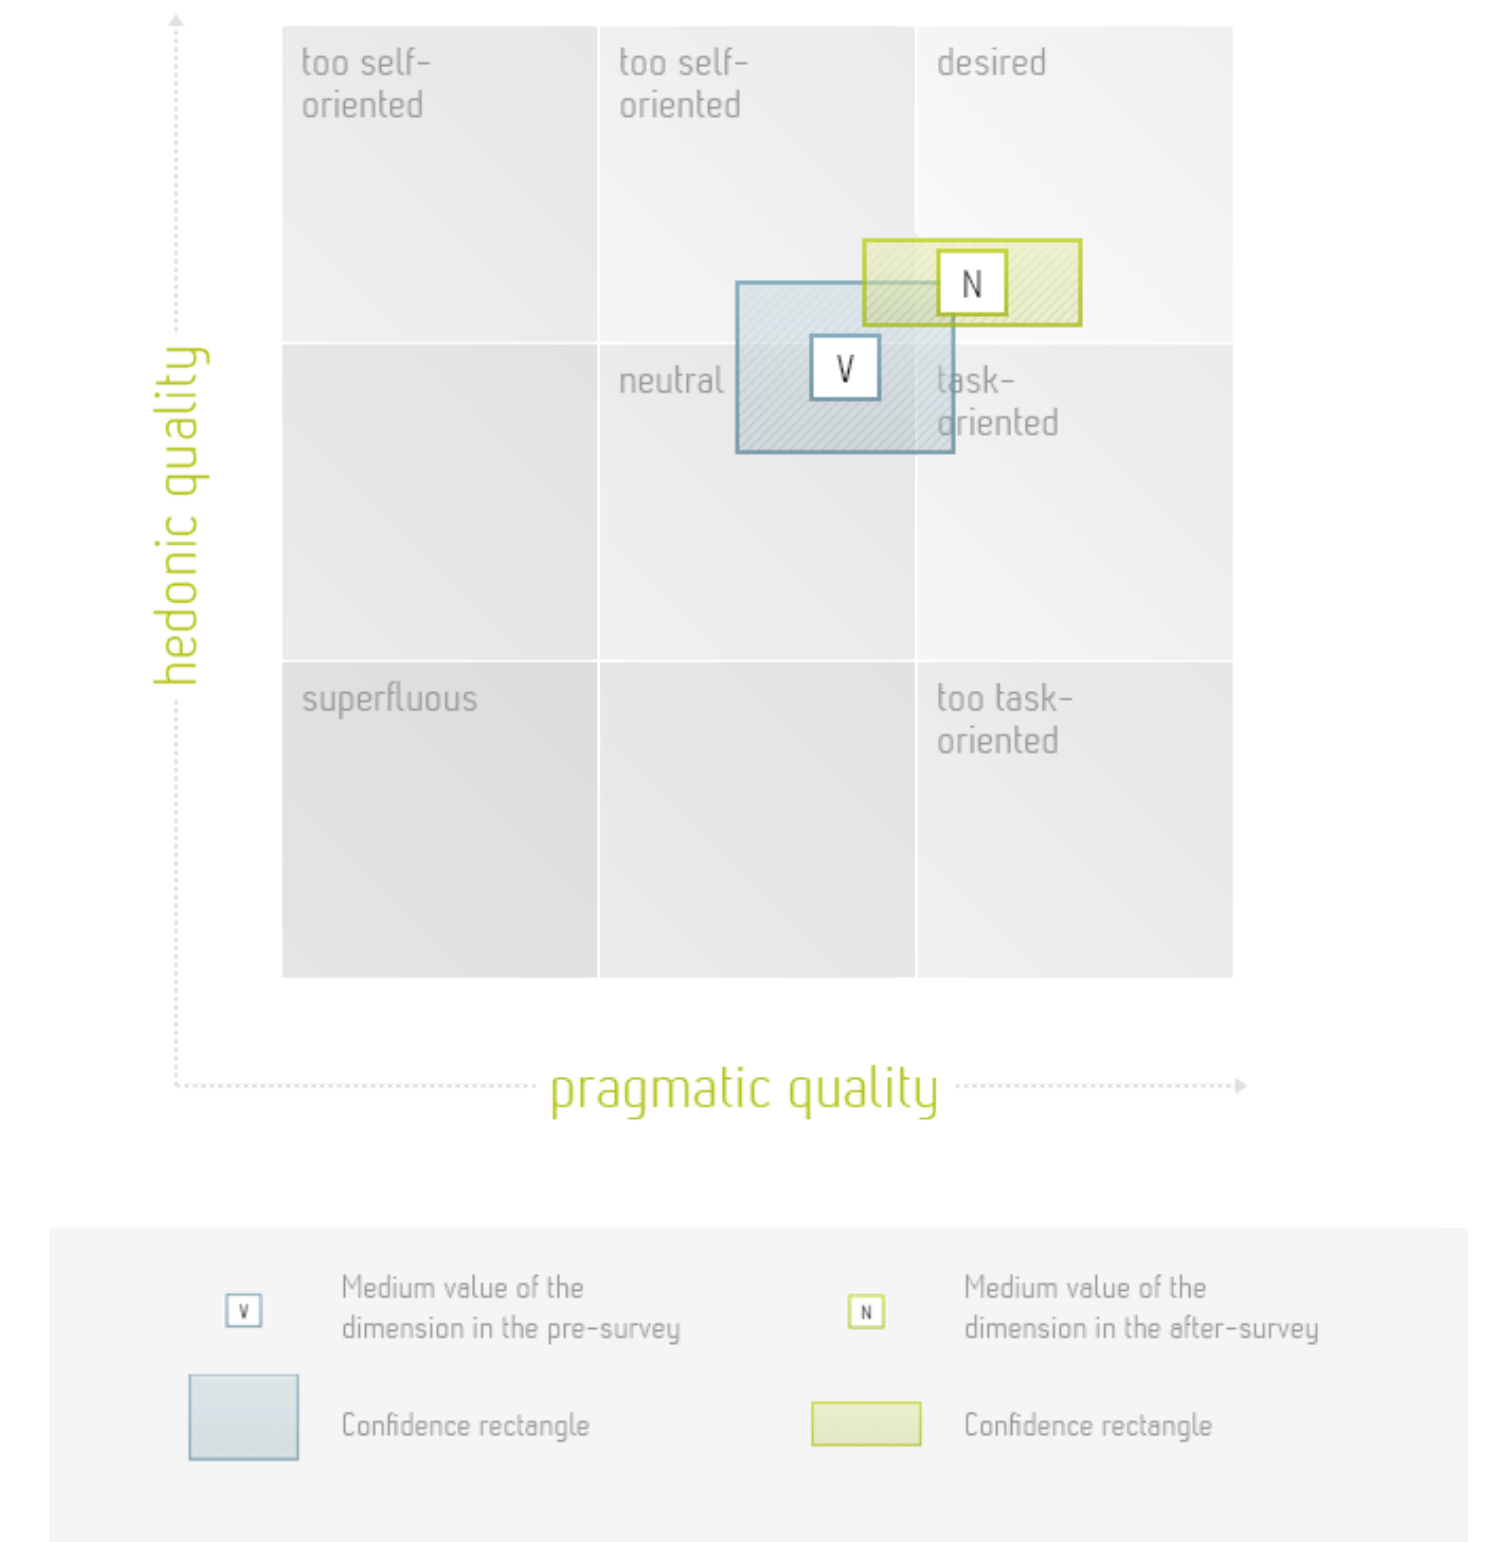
hedonic quality

too self-oriented

too self-oriented

desired

N

neutral

V

task-oriented

superfluous

too task-oriented

pragmatic quality

V Medium value of the dimension in the pre-survey

N Medium value of the dimension in the after-survey

Confidence rectangle

Confidence rectangle